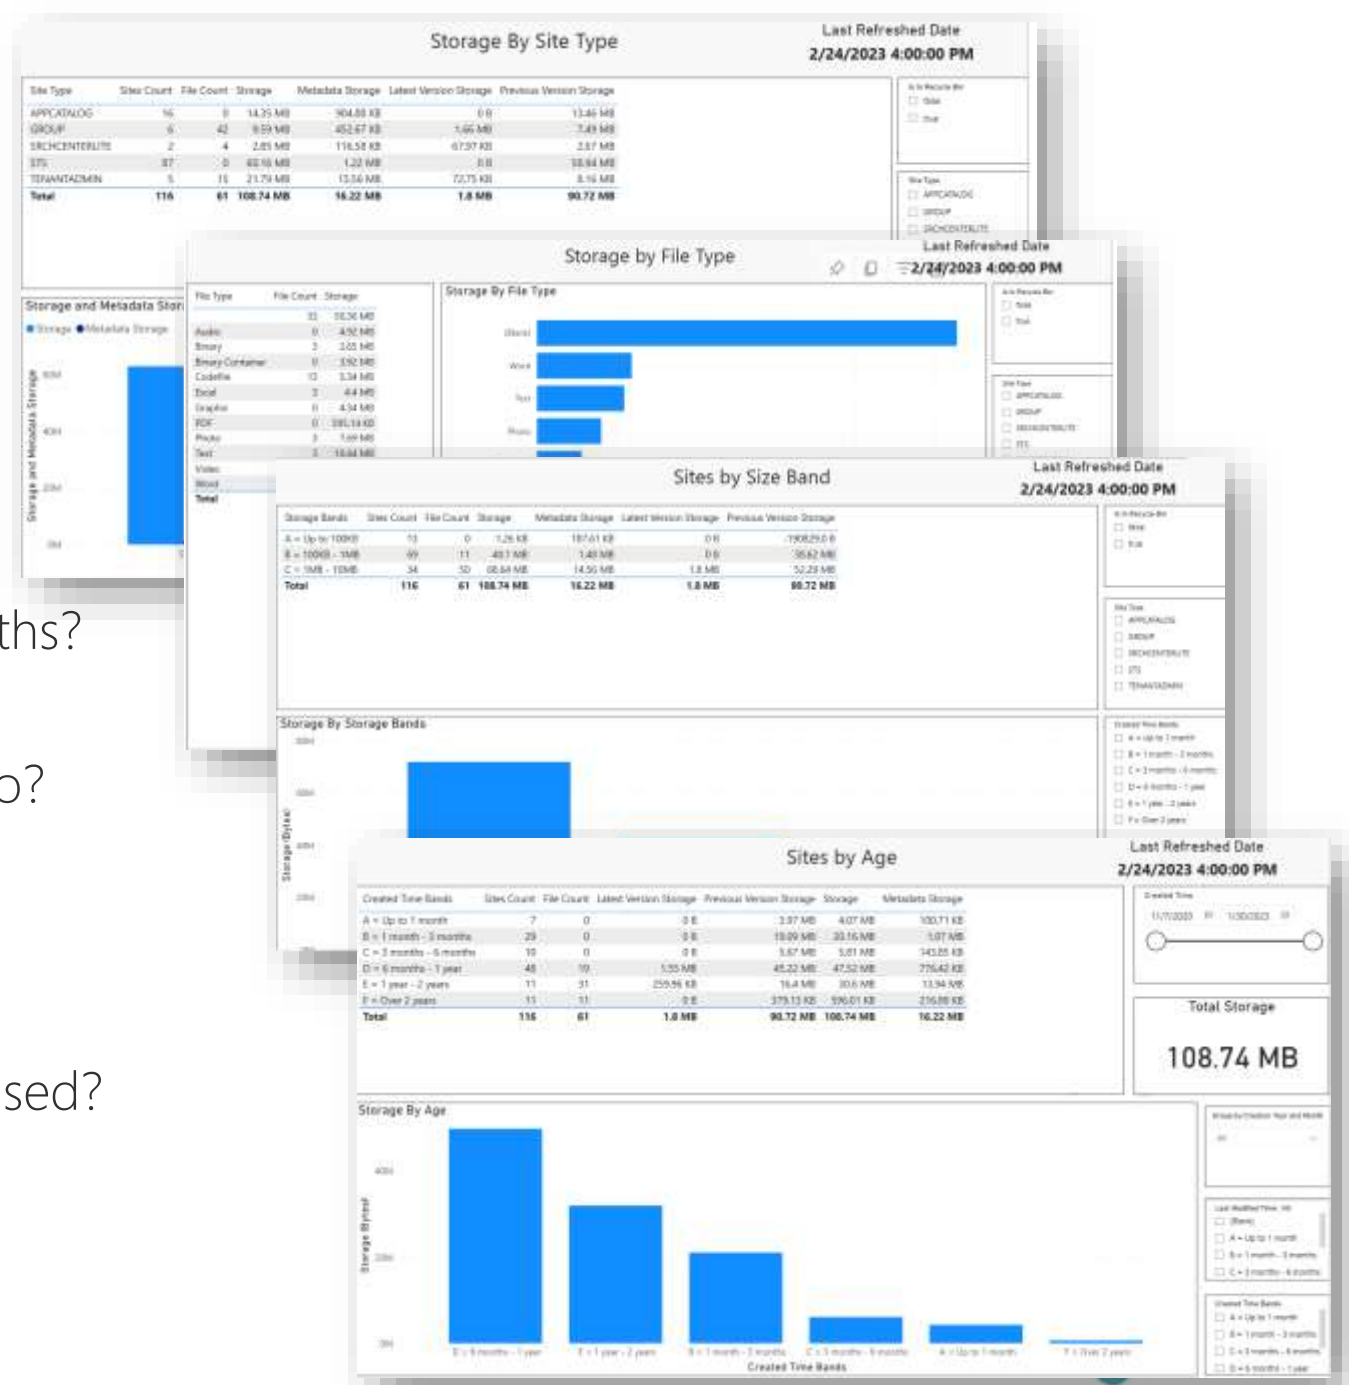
Storage By Site Type

Last Refreshed Date
2/24/2023 4:00:00 PM

| Site Type | Sites Count | File Count | Storage | Metadata Storage | Latest Version Storage | Previous Version Storage |
|---|---|---|---|---|---|---|
| APPCATALOG | 16 | 0 | 14.35 MB | 904.88 KB | 0 B | 13.46 MB |
| GROUP | 6 | 42 | 9.59 MB | 452.67 KB | 1.66 MB | 7.49 MB |
| SRCHCENTERLITE | 2 | 4 | 2.85 MB | 116.58 KB | 67.97 KB | 2.67 MB |
| STS | 87 | 0 | 60.16 MB | 1.22 MB | 0 B | 58.94 MB |
| TENANTADMIN | 5 | 15 | 21.79 MB | 13.56 MB | 72.75 KB | 8.16 MB |
| Total | 116 | 61 | 108.74 MB | 16.22 MB | 1.8 MB | 90.72 MB |

Storage and Metadata Stor
Storage Metadata Storage

Storage by File Type

Last Refreshed Date
2/24/2023 4:00:00 PM

Storage By File Type

Sites by Size Band

Last Refreshed Date
2/24/2023 4:00:00 PM

| Storage Bands | Sites Count | File Count | Storage | Metadata Storage | Latest Version Storage | Previous Version Storage |
|---|---|---|---|---|---|---|
| A = Up to 100KB | 13 | 0 | 1.26 KB | 187.61 KB | 0 B | -190829.0 B |
| B = 100KB - 1MB | 69 | 11 | 40.1 MB | 1.48 MB | 0 B | 38.62 MB |
| C = 1MB - 10MB | 34 | 50 | 68.64 MB | 14.56 MB | 1.8 MB | 52.29 MB |
| Total | 116 | 61 | 108.74 MB | 16.22 MB | 1.8 MB | 90.72 MB |

Storage By Storage Bands

Sites by Age

Last Refreshed Date
2/24/2023 4:00:00 PM

| Created Time Bands | Sites Count | File Count | Latest Version Storage | Previous Version Storage | Storage | Metadata Storage |
|---|---|---|---|---|---|---|
| A = Up to 1 month | 7 | 0 | 0 B | 3.97 MB | 4.07 MB | 100.71 KB |
| B = 1 month - 3 months | 29 | 0 | 0 B | 19.09 MB | 20.16 MB | 1.07 MB |
| C = 3 months - 6 months | 10 | 0 | 0 B | 5.67 MB | 5.81 MB | 143.85 KB |
| D = 6 months - 1 year | 48 | 19 | 1.55 MB | 45.22 MB | 47.52 MB | 775.42 KB |
| E = 1 year - 2 years | 11 | 31 | 259.56 KB | 16.4 MB | 30.6 MB | 13.94 MB |
| F = Over 2 years | 11 | 11 | 0 B | 379.13 KB | 596.01 KB | 216.88 KB |
| Total | 116 | 61 | 1.8 MB | 90.72 MB | 108.74 MB | 16.22 MB |

Total Storage
108.74 MB

Storage By Age
Storage (Bytes)
Created Time Bands

ths?
o?
sed?